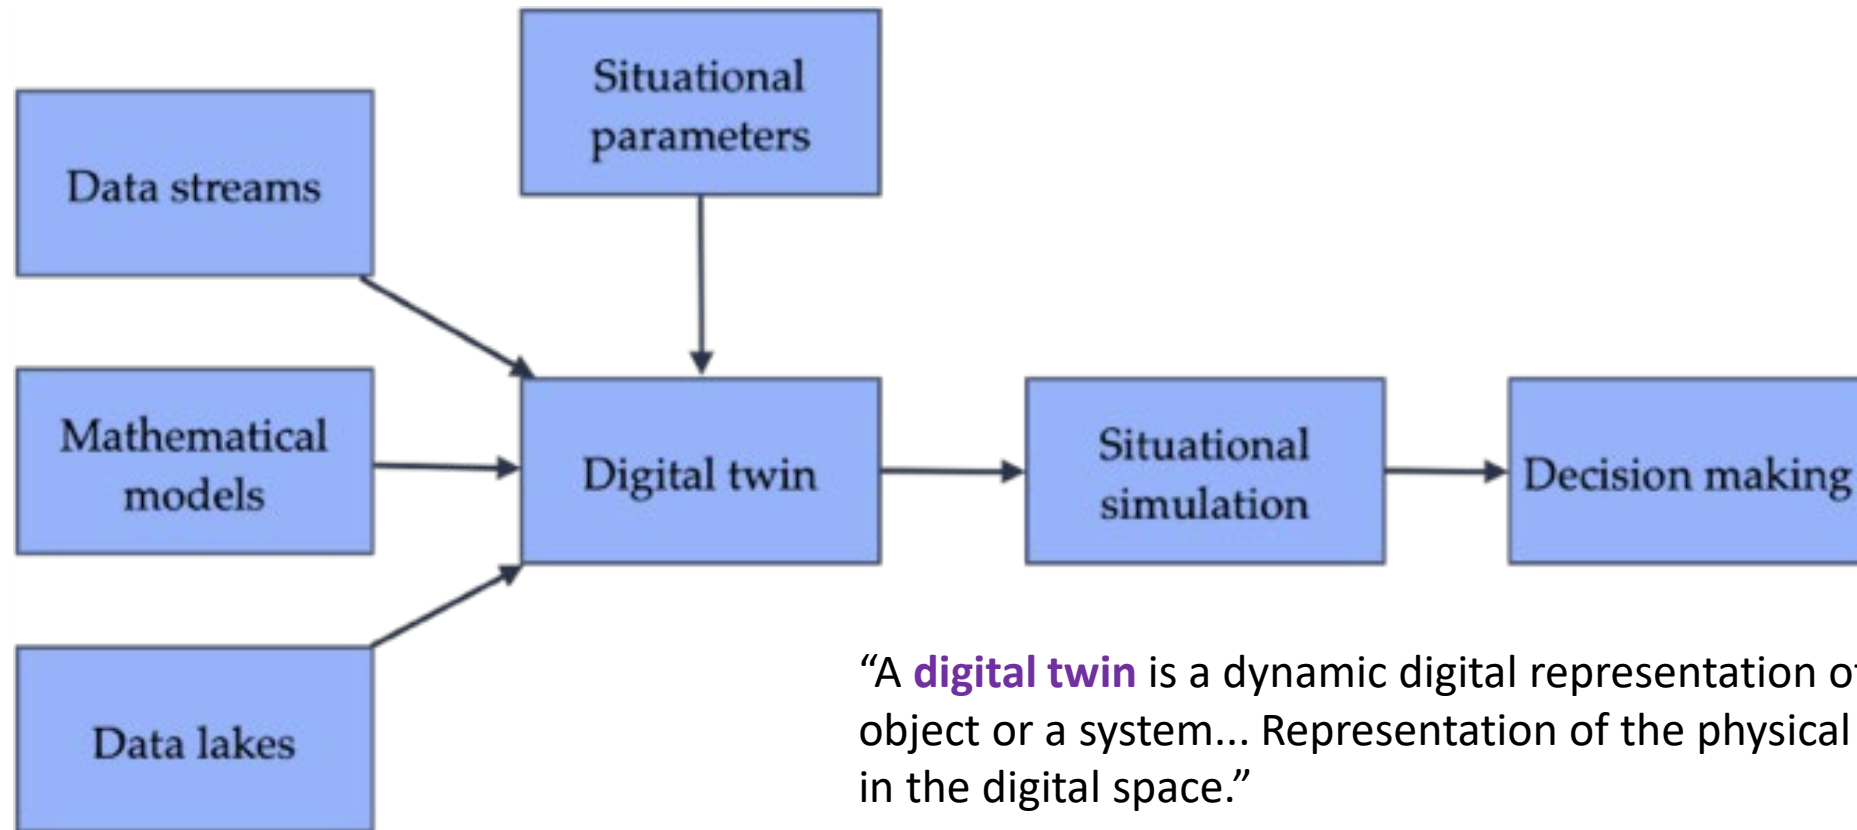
Situational parameters

Data streams

Mathematical models

Data lakes

Digital twin

Situational simulation

Decision making

“A digital twin is a dynamic digital representation o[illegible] object or a system... Representation of the physical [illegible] in the digital space.”